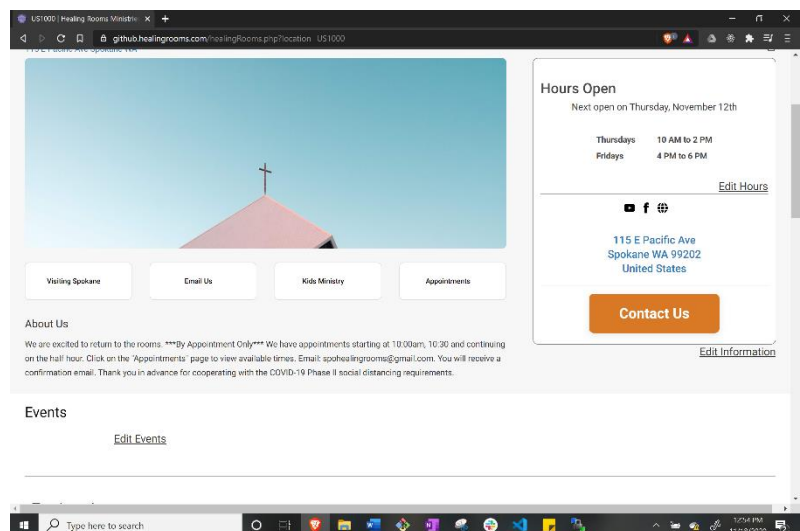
US1000 | Healing Rooms Ministrie ×  +

github.healingrooms.com/healingRooms.php?location=US1000

115 E Pacific Ave Spokane WA

Hours Open

Next open on Thursday, November 12th

| Thursdays | 10 AM to 2 PM |
|---|---|
| Fridays | 4 PM to 6 PM |

Edit Hours

115 E Pacific Ave
Spokane WA 99202
United States

Contact Us

Edit Information

Visiting Spokane

Email Us

Kids Ministry

Appointments

About Us

We are excited to return to the rooms. ***By Appointment Only*** We have appointments starting at 10:00am, 10:30 and continuing on the half hour. Click on the "Appointments" page to view available times. Email: spohealingrooms@gmail.com. You will receive a confirmation email. Thank you in advance for cooperating with the COVID-19 Phase II social distancing requirements.

Events

Edit Events

Type here to search

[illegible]